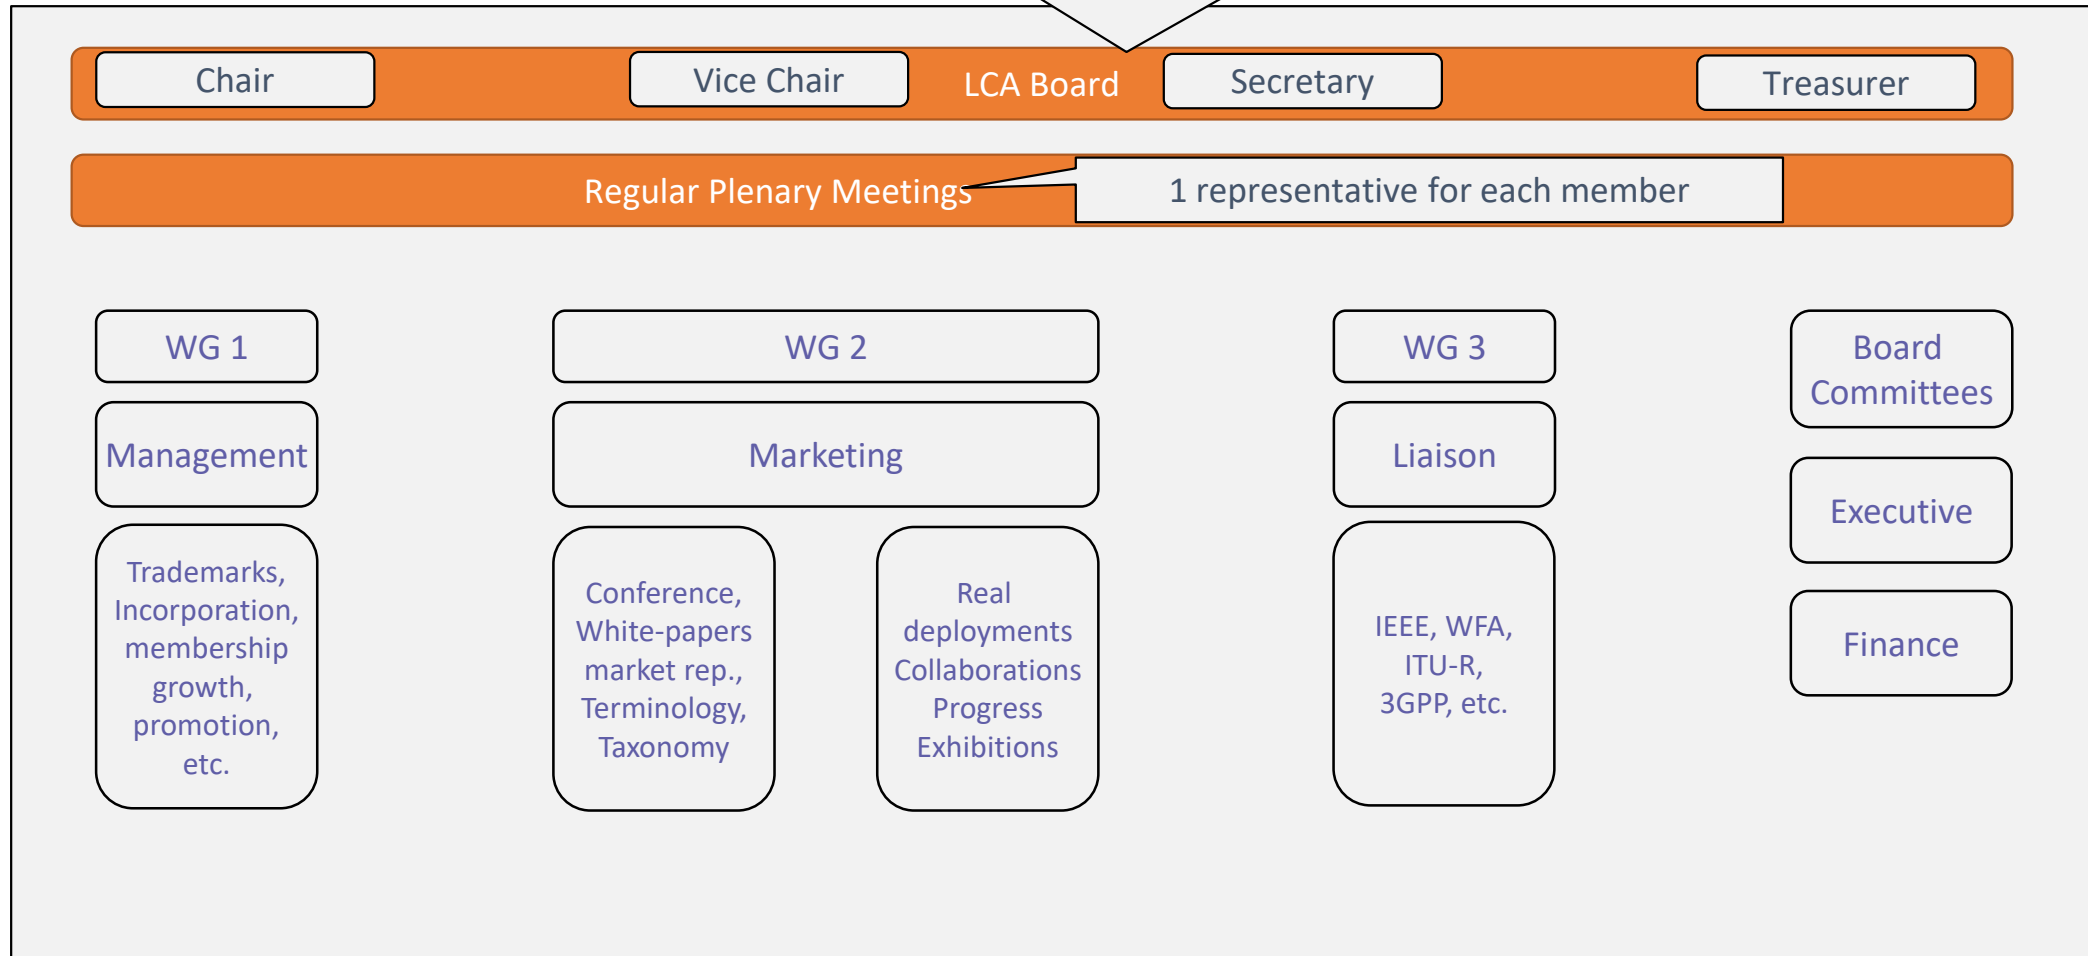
Chair

Vice Chair

LCA Board

Secretary

Treasurer

Regular Plenary Meetings

1 representative for each member

WG 1

Management

Trademarks, Incorporation, membership growth, promotion, etc.

WG 2

Marketing

Conference, White-papers market rep., Terminology, Taxonomy

Real deployments Collaborations Progress Exhibitions

WG 3

Liaison

IEEE, WFA, ITU-R, 3GPP, etc.

Board Committees

Executive

Finance